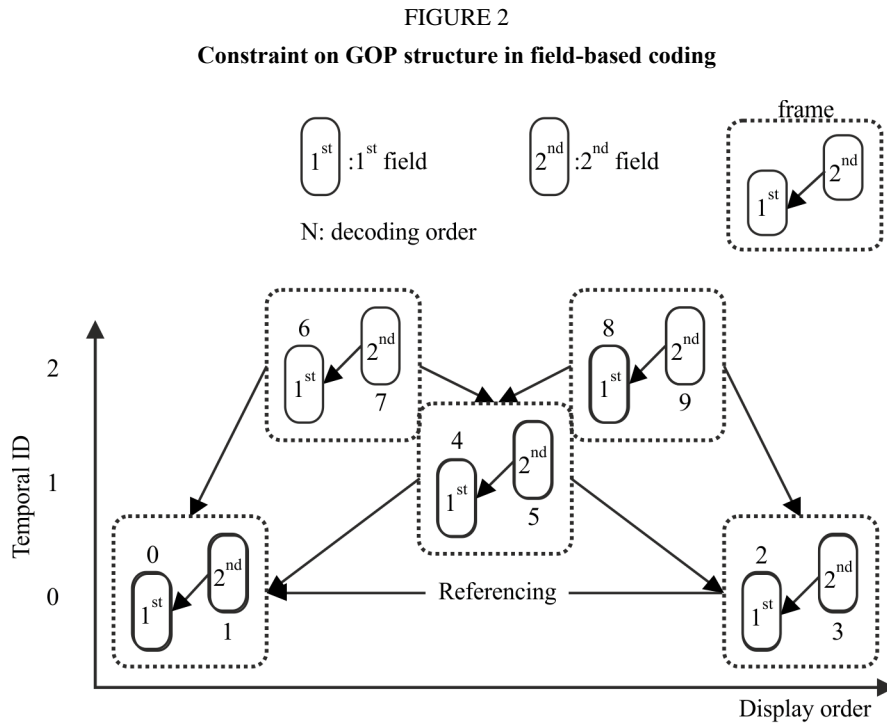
FIGURE 2

Constraint on GOP structure in field-based coding

$1^{st}$ : $1^{st}$ field

$2^{nd}$ : $2^{nd}$ field

N: decoding order

frame

$1^{st}$ $2^{nd}$

Temporal ID

2

1

0

6 $1^{st}$ $2^{nd}$ 7

8 $1^{st}$ $2^{nd}$ 9

4 $1^{st}$ $2^{nd}$ 5

0 $1^{st}$ $2^{nd}$ 1

Referencing

2 $1^{st}$ $2^{nd}$ 3

Display order